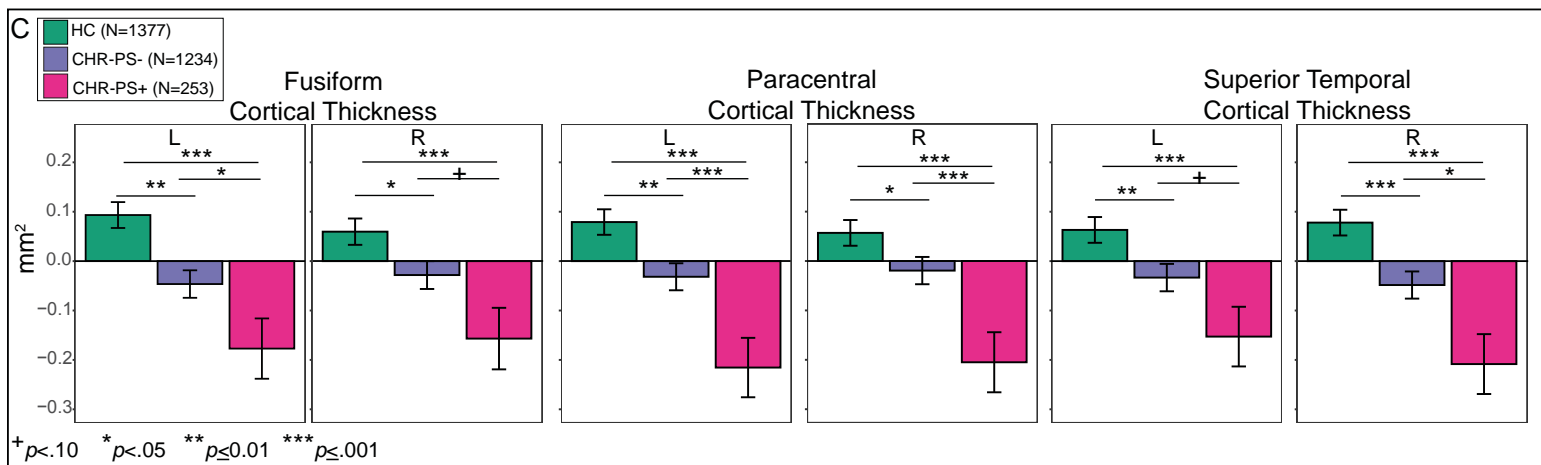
C

HC (N=1377)
CHR-PS- (N=1234)
CHR-PS+ (N=253)

Fusiform Cortical Thickness

Paracentral Cortical Thickness

Superior Temporal Cortical Thickness

L
***
**
*

R
***
*
+

L
***
**
***

R
***
*
***

L
***
**
+

R
***
***
*

mm$^2$

0.2
0.1
0.0
−0.1
−0.2
−0.3

$^+p<.10$ $^*p<.05$ $^{**}p\leq 0.01$ $^{***}p\leq .001$